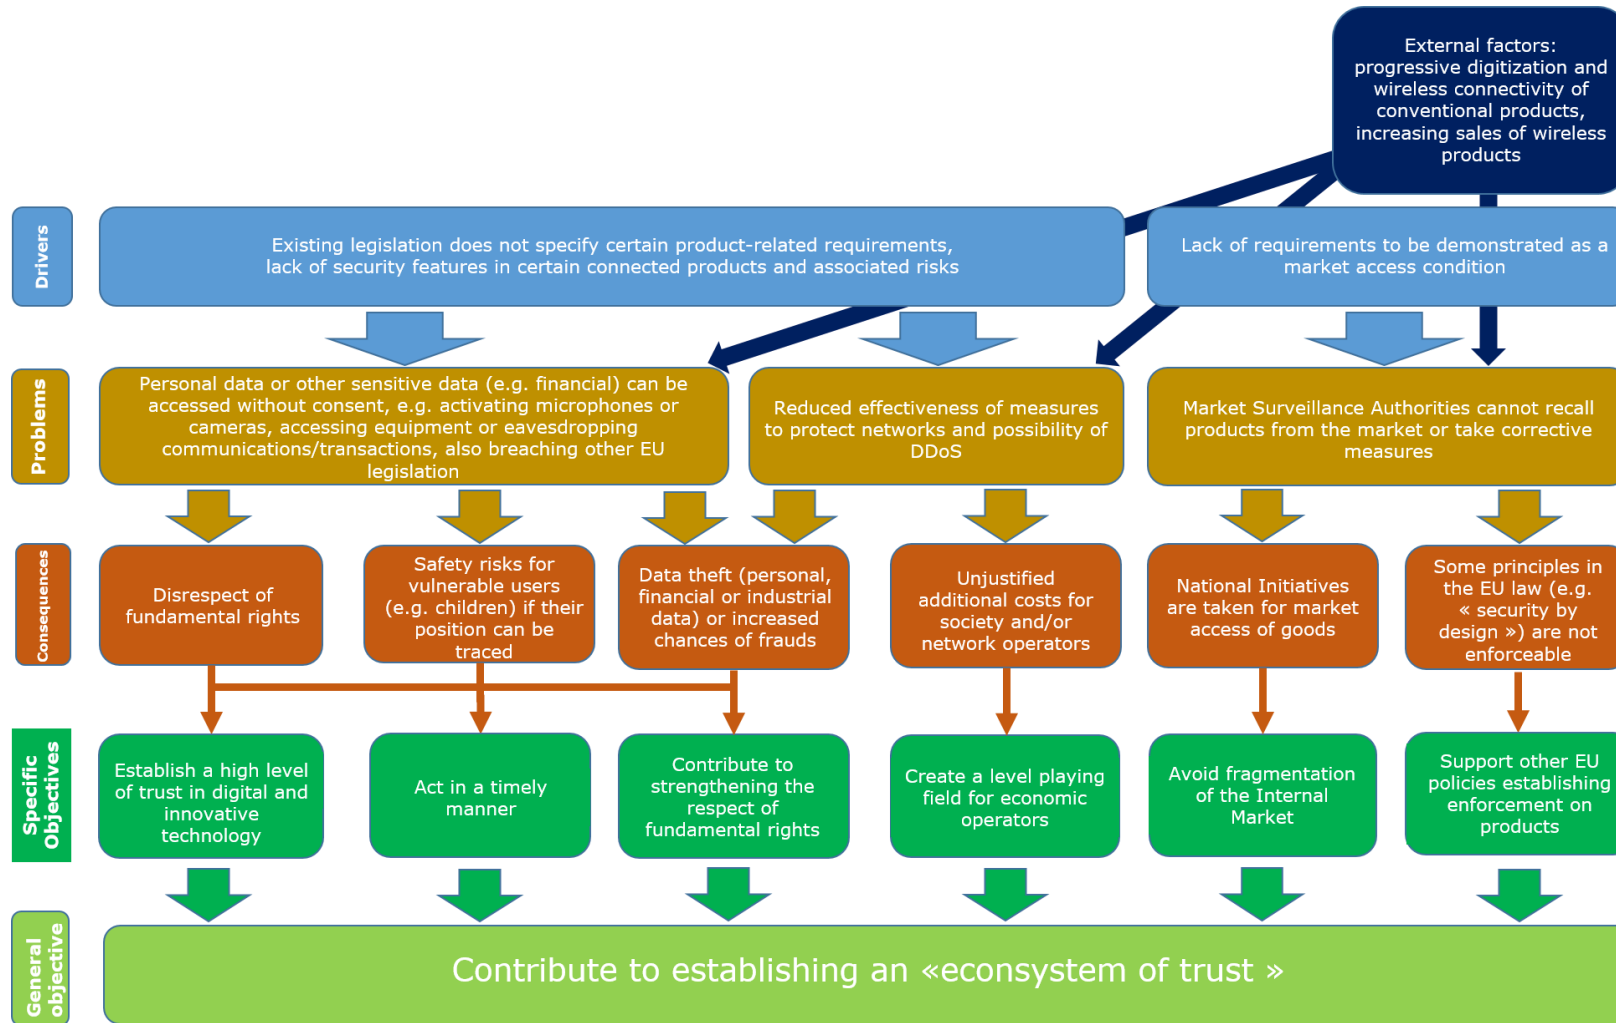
External factors: progressive digitization and wireless connectivity of conventional products, increasing sales of wireless products

Drivers

Existing legislation does not specify certain product-related requirements, lack of security features in certain connected products and associated risks

Lack of requirements to be demonstrated as a market access condition

Problems

Personal data or other sensitive data (e.g. financial) can be accessed without consent, e.g. activating microphones or cameras, accessing equipment or eavesdropping communications/transactions, also breaching other EU legislation

Reduced effectiveness of measures to protect networks and possibility of DDoS

Market Surveillance Authorities cannot recall products from the market or take corrective measures

Consequences

Disrespect of fundamental rights

Safety risks for vulnerable users (e.g. children) if their position can be traced

Data theft (personal, financial or industrial data) or increased chances of frauds

Unjustified additional costs for society and/or network operators

National Initiatives are taken for market access of goods

Some principles in the EU law (e.g. « security by design ») are not enforceable

Specific Objectives

Establish a high level of trust in digital and innovative technology

Act in a timely manner

Contribute to strengthening the respect of fundamental rights

Create a level playing field for economic operators

Avoid fragmentation of the Internal Market

Support other EU policies establishing enforcement on products

General objective

Contribute to establishing an «econsystem of trust »